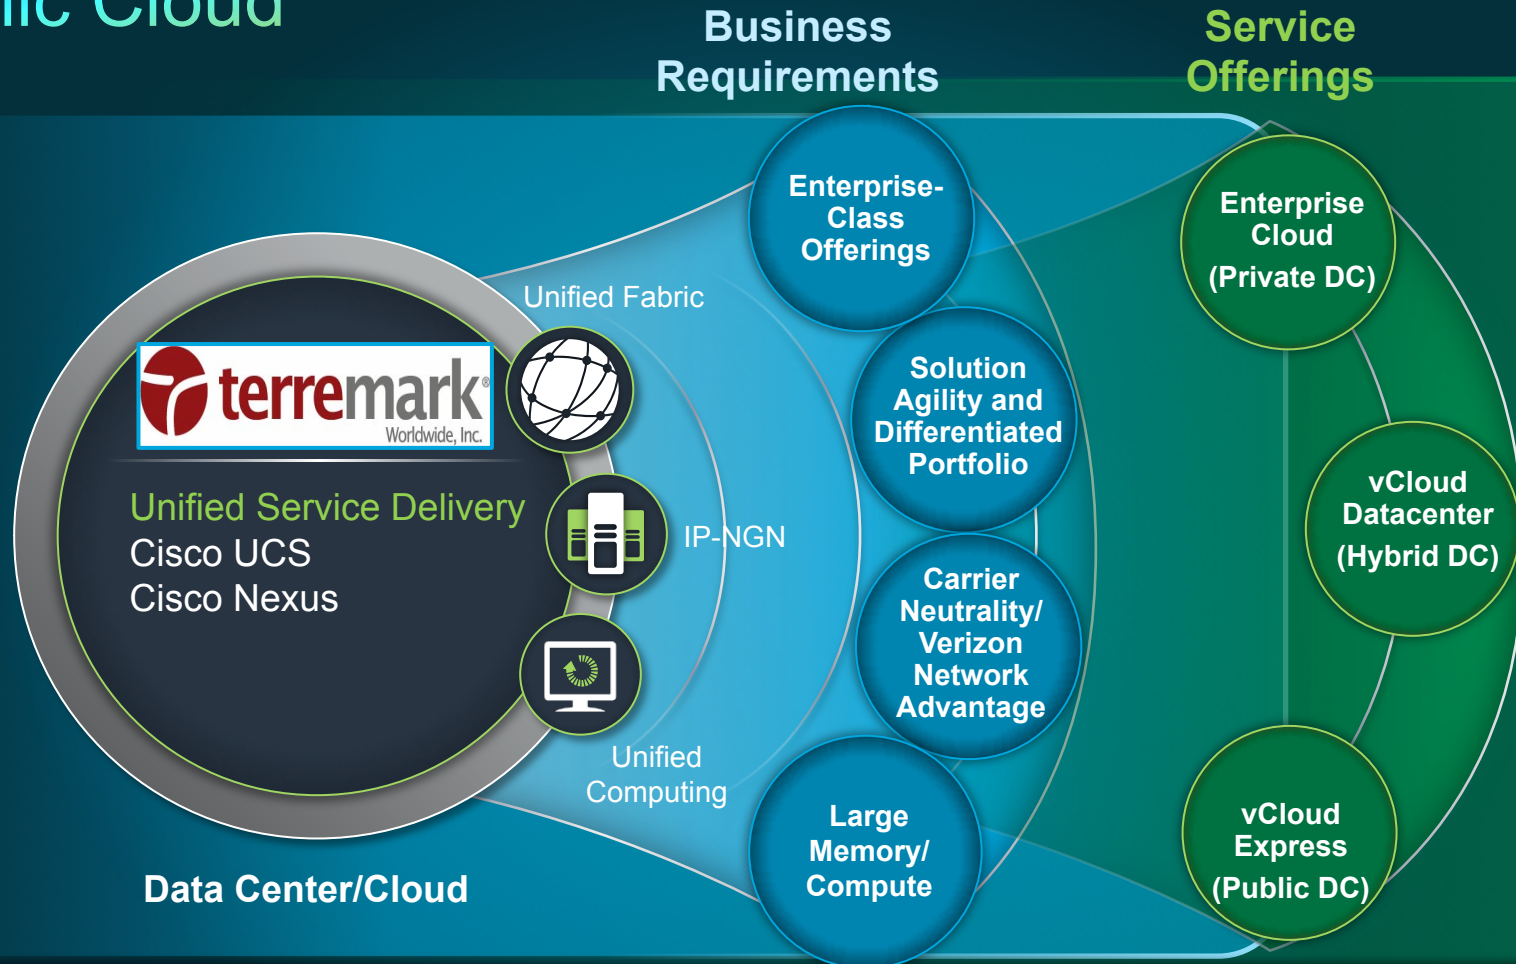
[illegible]lic Cloud

Business Requirements

Service Offerings

terremark Worldwide, Inc.

Unified Service Delivery
Cisco UCS
Cisco Nexus

Unified Fabric

IP-NGN

Unified Computing

Data Center/Cloud

Enterprise-Class Offerings

Solution Agility and Differentiated Portfolio

Carrier Neutrality/ Verizon Network Advantage

Large Memory/ Compute

Enterprise Cloud (Private DC)

vCloud Datacenter (Hybrid DC)

vCloud Express (Public DC)